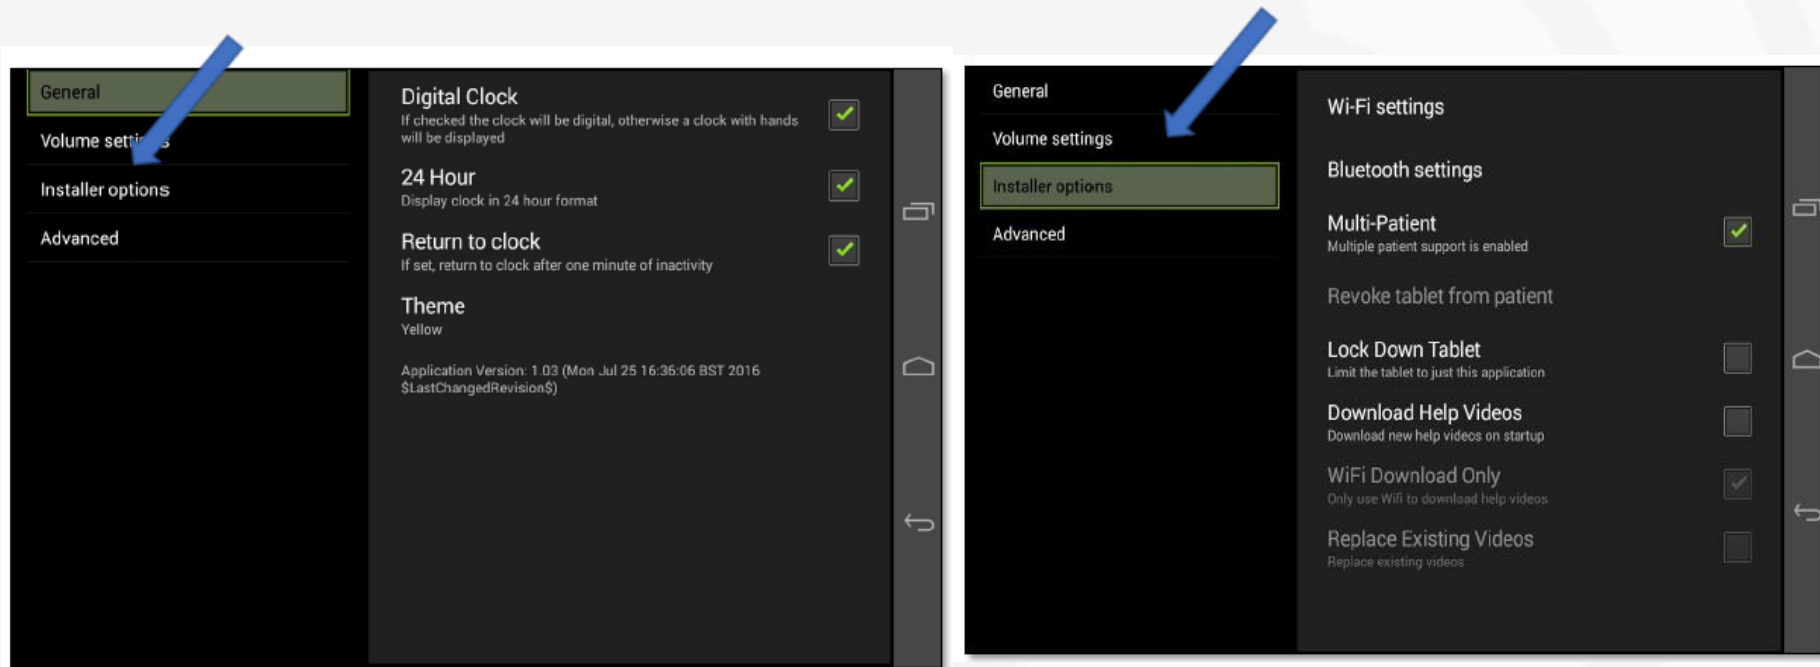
General

Volume sett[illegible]s

Installer options

Advanced

Digital Clock
If checked the clock will be digital, otherwise a clock with hands will be displayed

24 Hour
Display clock in 24 hour format

Return to clock
If set, return to clock after one minute of inactivity

Theme
Yellow

Application Version: 1.03 (Mon Jul 25 16:36:06 BST 2016 $LastChangedRevision$)

General

Volume settings

Installer options

Advanced

Wi-Fi settings

Bluetooth settings

Multi-Patient
Multiple patient support is enabled

Revoke tablet from patient

Lock Down Tablet
Limit the tablet to just this application

Download Help Videos
Download new help videos on startup

WiFi Download Only
Only use Wifi to download help videos

Replace Existing Videos
Replace existing videos